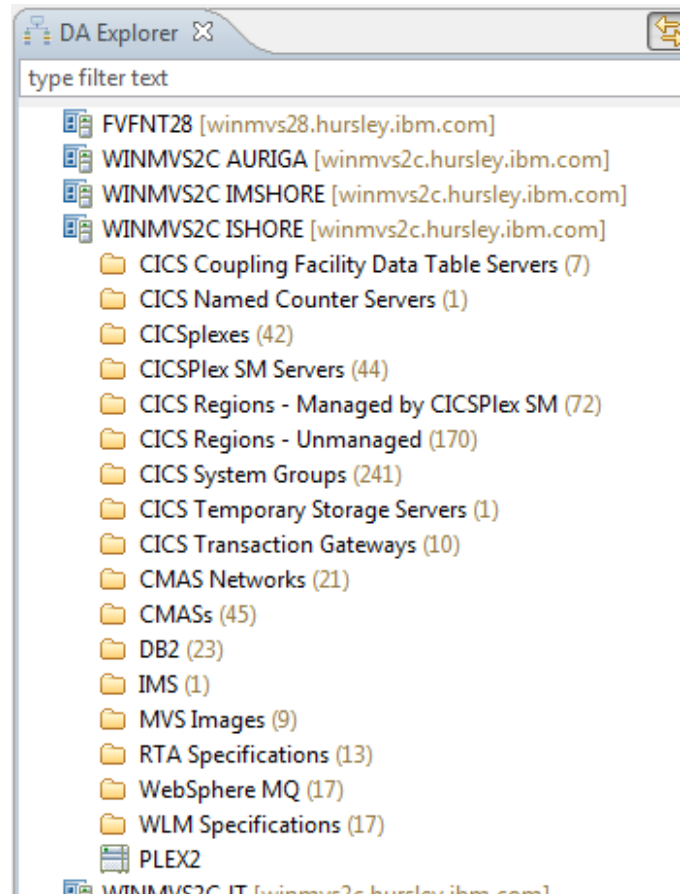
DA Explorer ☒

type filter text

FVFNT28 [winmvs28.hursley.ibm.com]
WINMVS2C AURIGA [winmvs2c.hursley.ibm.com]
WINMVS2C IMSHORE [winmvs2c.hursley.ibm.com]
WINMVS2C ISHORE [winmvs2c.hursley.ibm.com]
CICS Coupling Facility Data Table Servers (7)
CICS Named Counter Servers (1)
CICSplexes (42)
CICSPlex SM Servers (44)
CICS Regions - Managed by CICSPlex SM (72)
CICS Regions - Unmanaged (170)
CICS System Groups (241)
CICS Temporary Storage Servers (1)
CICS Transaction Gateways (10)
CMAS Networks (21)
CMASs (45)
DB2 (23)
IMS (1)
MVS Images (9)
RTA Specifications (13)
WebSphere MQ (17)
WLM Specifications (17)
PLEX2
WINMVS2C JT [winmvs2c.hursley.ibm.com]